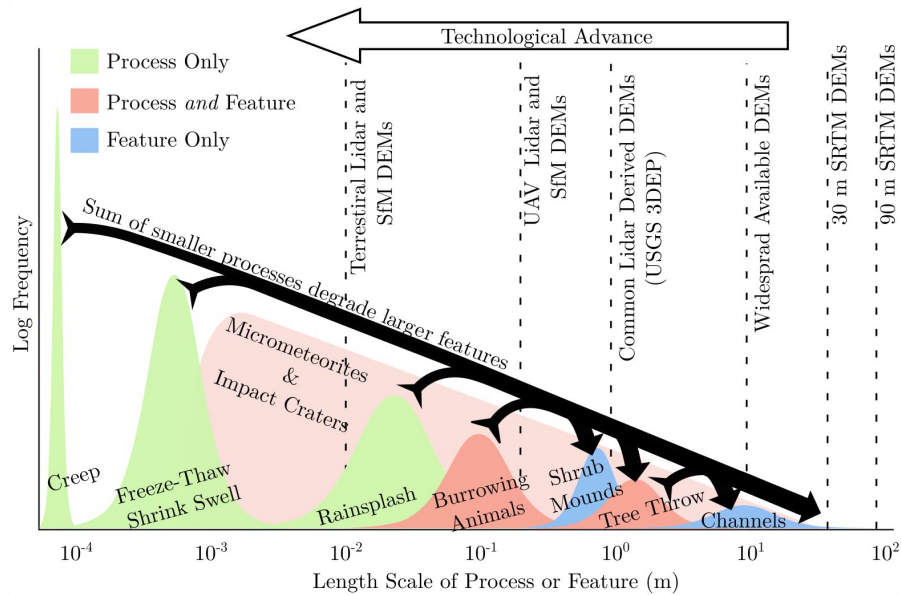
Technological Advance

Process Only

Process *and* Feature

Feature Only

Terrestiral Lidar and SfM DEMs

UAV Lidar and SfM DEMs

Common Lidar Derived DEMs (USGS 3DEP)

Widespread Available DEMs

30 m SRTM DEMs

90 m SRTM DEMs

Log Frequency

Sum of smaller processes degrade larger features

Micrometeorites & Impact Craters

Creep

Freeze-Thaw Shrink Swell

Rainsplash

Burrowing Animals

Shrub Mounds

Tree Throw

Channels

$10^{-4}$ $10^{-3}$ $10^{-2}$ $10^{-1}$ $10^{0}$ $10^{1}$ $10^{2}$

Length Scale of Process or Feature (m)